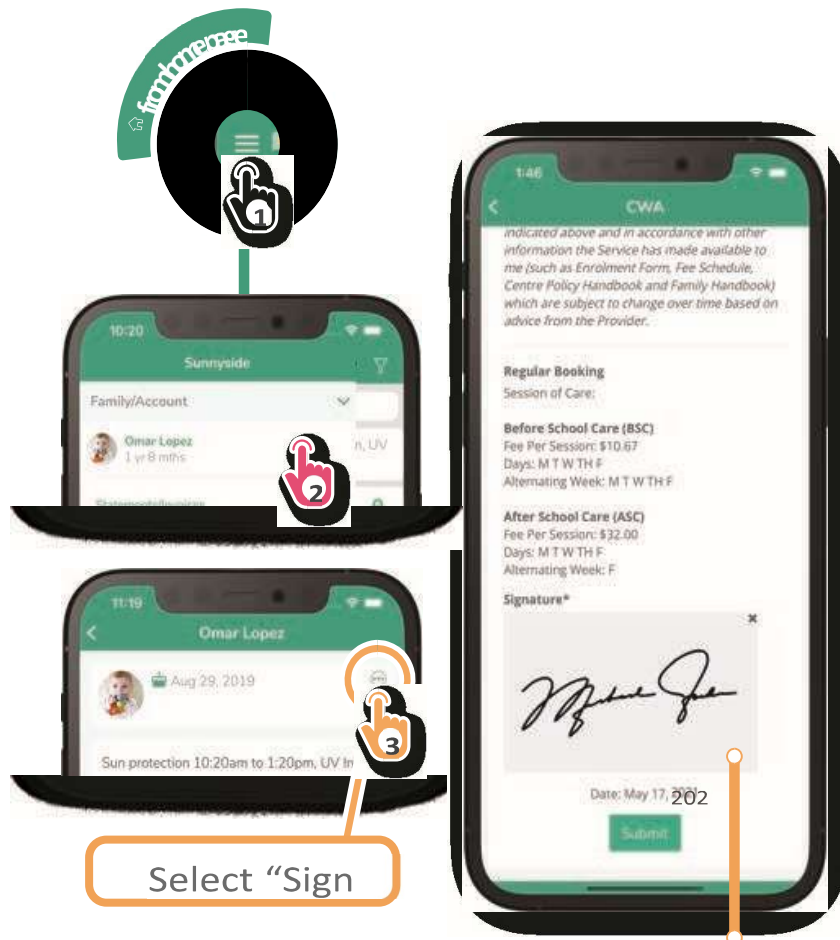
1

10:20
Sunnyside
Family/Account
Omar Lopez
1 yr 8 mths
n, UV
Statements/Invoices
2

11:19
Omar Lopez
Aug 29, 2019
3
Sun protection 10:20am to 1:20pm, UV In

Select “Sign

1:46
CWA
indicated above and in accordance with other information the Service has made available to me (such as Enrolment Form, Fee Schedule, Centre Policy Handbook and Family Handbook) which are subject to change over time based on advice from the Provider.

Regular Booking
Session of Care:

Before School Care (BSC)
Fee Per Session: $10.67
Days: M T W TH F
Alternating Week: M T W TH F

After School Care (ASC)
Fee Per Session: $32.00
Days: M T W TH F
Alternating Week: F

Signature*
×

Date: May 17, 202
202
Submit